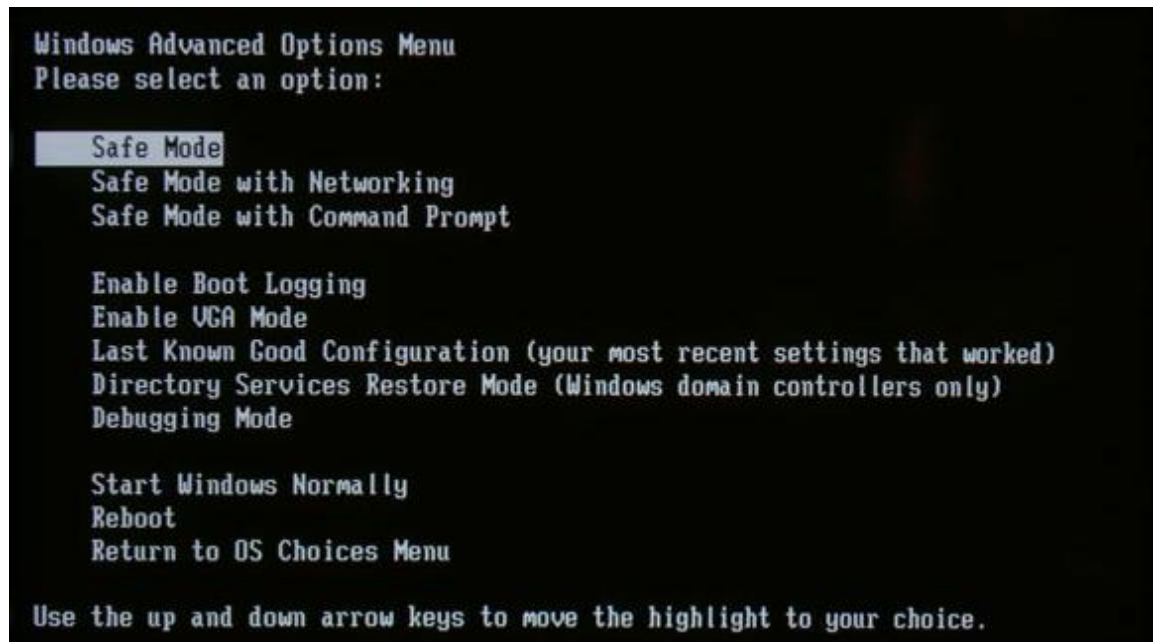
Windows Advanced Options Menu
Please select an option:

Safe Mode
Safe Mode with Networking
Safe Mode with Command Prompt

Enable Boot Logging
Enable VGA Mode
Last Known Good Configuration (your most recent settings that worked)
Directory Services Restore Mode (Windows domain controllers only)
Debugging Mode

Start Windows Normally
Reboot
Return to OS Choices Menu

Use the up and down arrow keys to move the highlight to your choice.